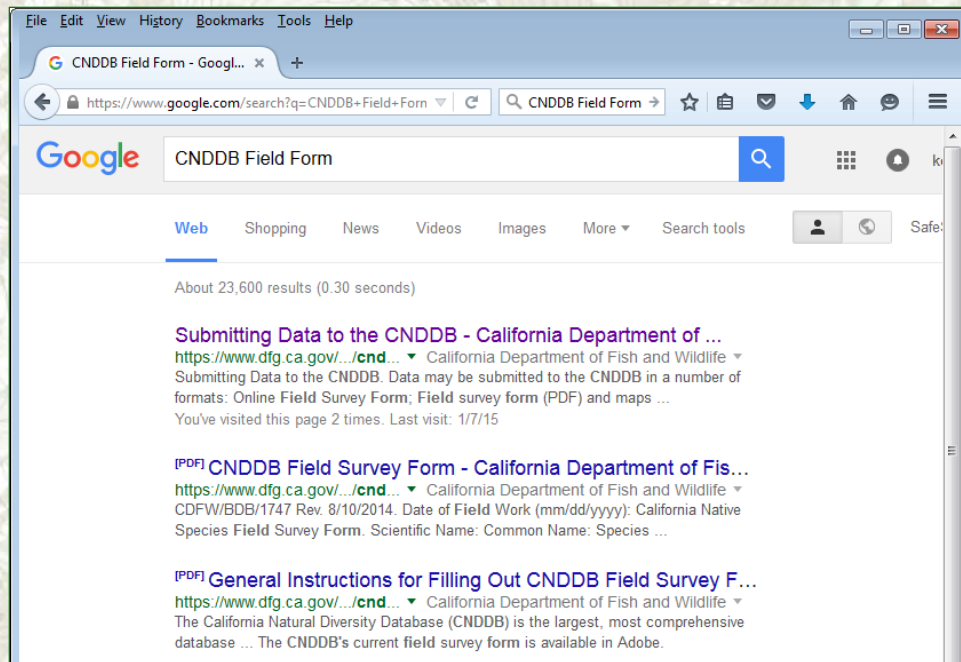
File Edit View History Bookmarks Tools Help

CNDDB Field Form - Googl... ×

https://www.google.com/search?q=CNDDB+Field+Forn

CNDDB Field Form

Google

CNDDB Field Form

k

Web Shopping News Videos Images More ▾ Search tools

Safe

About 23,600 results (0.30 seconds)

Submitting Data to the CNDDB - California Department of ...
https://www.dfg.ca.gov/.../cnd... ▾ California Department of Fish and Wildlife ▾
Submitting Data to the CNDDB. Data may be submitted to the CNDDB in a number of formats: Online Field Survey Form; Field survey form (PDF) and maps ...
You've visited this page 2 times. Last visit: 1/7/15

[PDF] CNDDB Field Survey Form - California Department of Fis...
https://www.dfg.ca.gov/.../cnd... ▾ California Department of Fish and Wildlife ▾
CDFW/BDB/1747 Rev. 8/10/2014. Date of Field Work (mm/dd/yyyy): California Native Species Field Survey Form. Scientific Name: Common Name: Species ...

[PDF] General Instructions for Filling Out CNDDB Field Survey F...
https://www.dfg.ca.gov/.../cnd... ▾ California Department of Fish and Wildlife ▾
The California Natural Diversity Database (CNDDB) is the largest, most comprehensive database ... The CNDDB's current field survey form is available in Adobe.